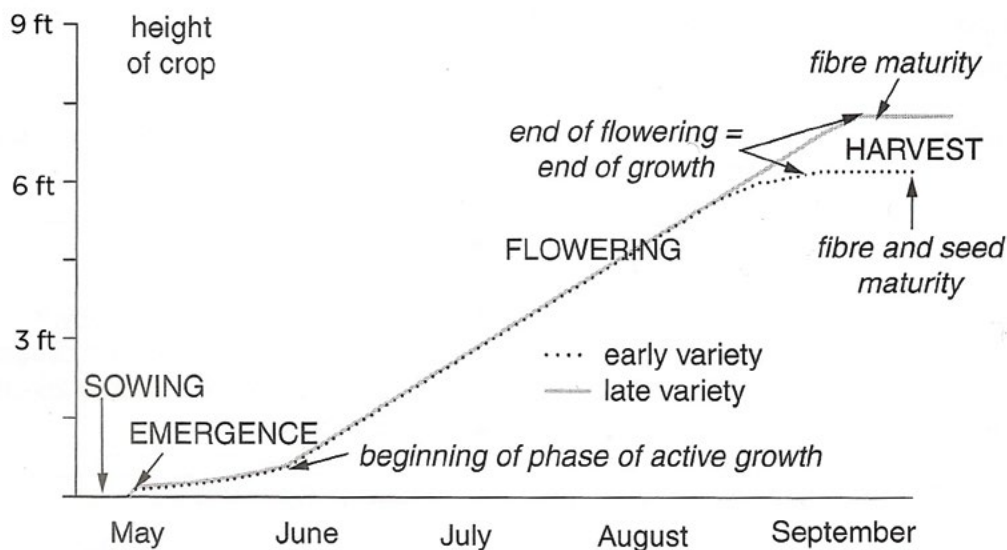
9 ft
height of crop
6 ft
3 ft

fibre maturity
end of flowering = end of growth
HARVEST
FLOWERING
fibre and seed maturity
early variety
late variety
SOWING
EMERGENCE
beginning of phase of active growth

May
June
July
August
September